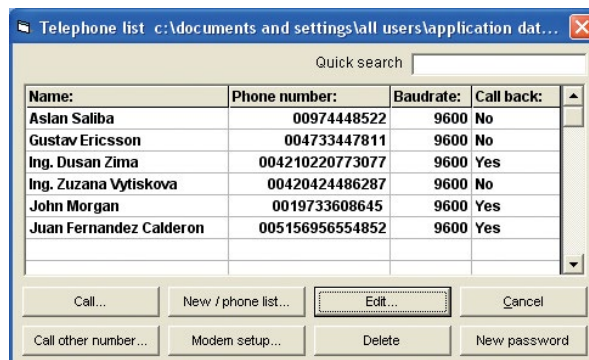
Telephone list c:\documents and settings\all users\application dat...

Quick search

| Name: | Phone number: | Baudrate: | Call back: |
|---|---|---|---|
| Aslan Saliba | 00974448522 | 9600 | No |
| Gustav Ericsson | 004733447811 | 9600 | No |
| Ing. Dusan Zima | 004210220773077 | 9600 | Yes |
| Ing. Zuzana Vytiskova | 00420424486287 | 9600 | No |
| John Morgan | 0019733608645 | 9600 | Yes |
| Juan Fernandez Calderon | 005156956554852 | 9600 | Yes |

Call...
New / phone list...
Edit...
Cancel
Call other number...
Modem setup...
Delete
New password